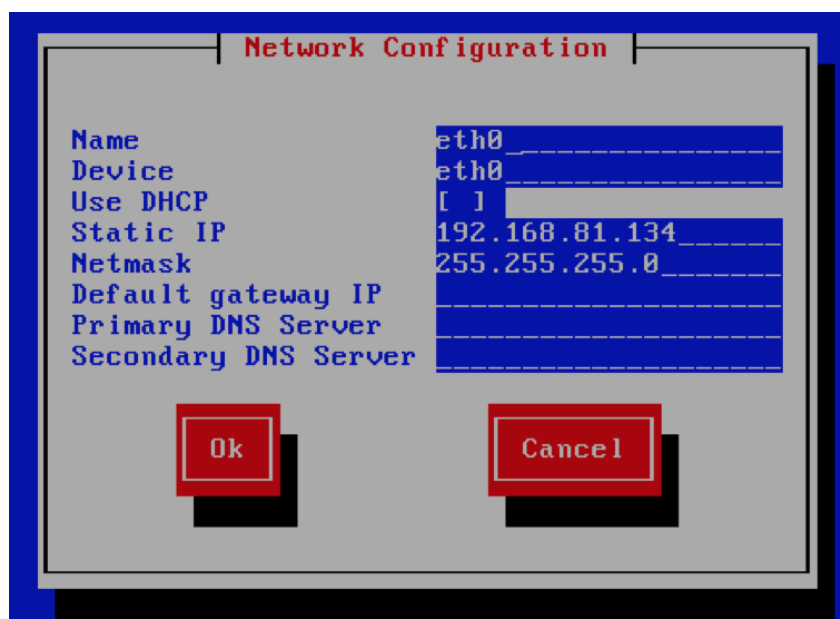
Network Configuration

Name eth0_______________
Device eth0_______________
Use DHCP [ ]
Static IP 192.168.81.134______
Netmask 255.255.255.0_______
Default gateway IP ____________________
Primary DNS Server ____________________
Secondary DNS Server ____________________

Ok

Cancel